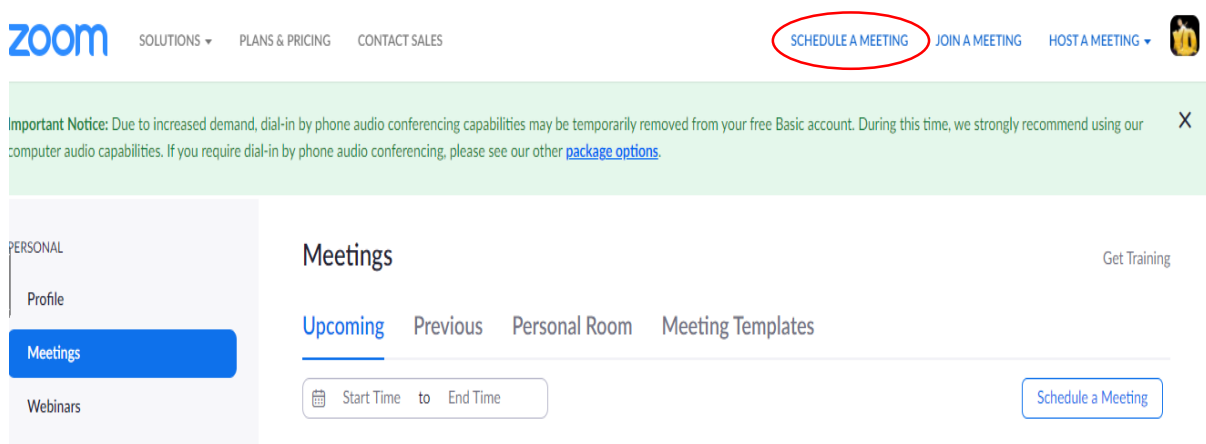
zoom SOLUTIONS ▾ PLANS & PRICING CONTACT SALES SCHEDULE A MEETING JOIN A MEETING HOST A MEETING ▾

Important Notice: Due to increased demand, dial-in by phone audio conferencing capabilities may be temporarily removed from your free Basic account. During this time, we strongly recommend using our computer audio capabilities. If you require dial-in by phone audio conferencing, please see our other package options.

X

PERSONAL

Profile

Meetings

Webinars

Meetings

Get Training

Upcoming Previous Personal Room Meeting Templates

Start Time to End Time

Schedule a Meeting